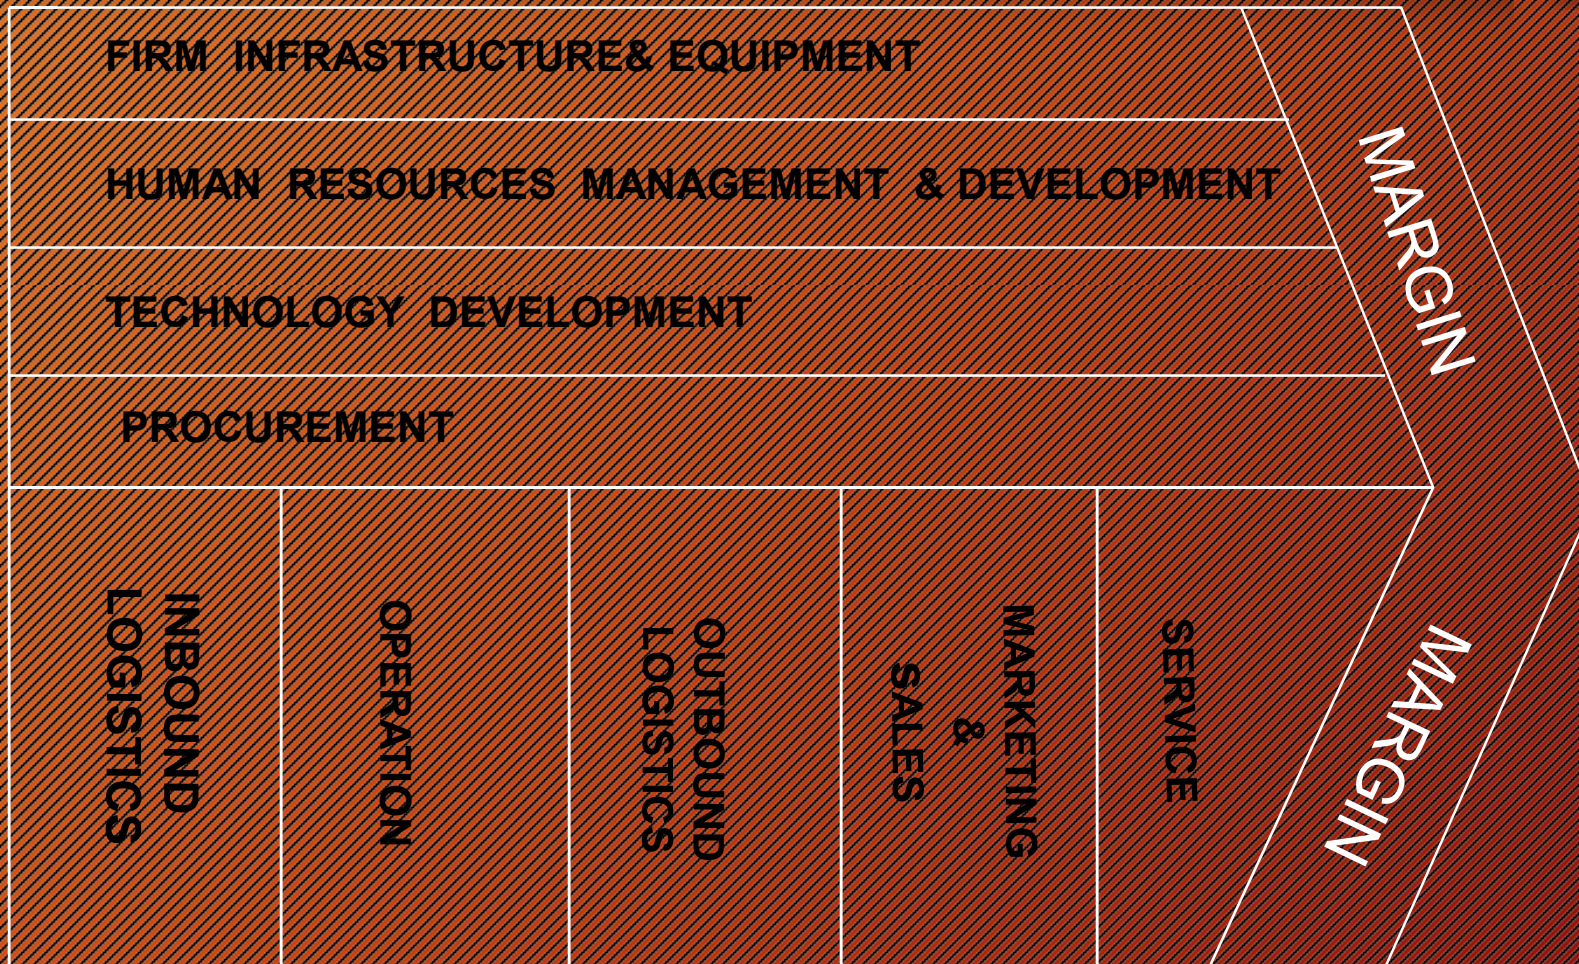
FIRM INFRASTRUCTURE& EQUIPMENT

HUMAN RESOURCES MANAGEMENT & DEVELOPMENT

TECHNOLOGY DEVELOPMENT

PROCUREMENT

MARGIN

INBOUND LOGISTICS

OPERATION

OUTBOUND LOGISTICS

MARKETING & SALES

SERVICE

MARGIN